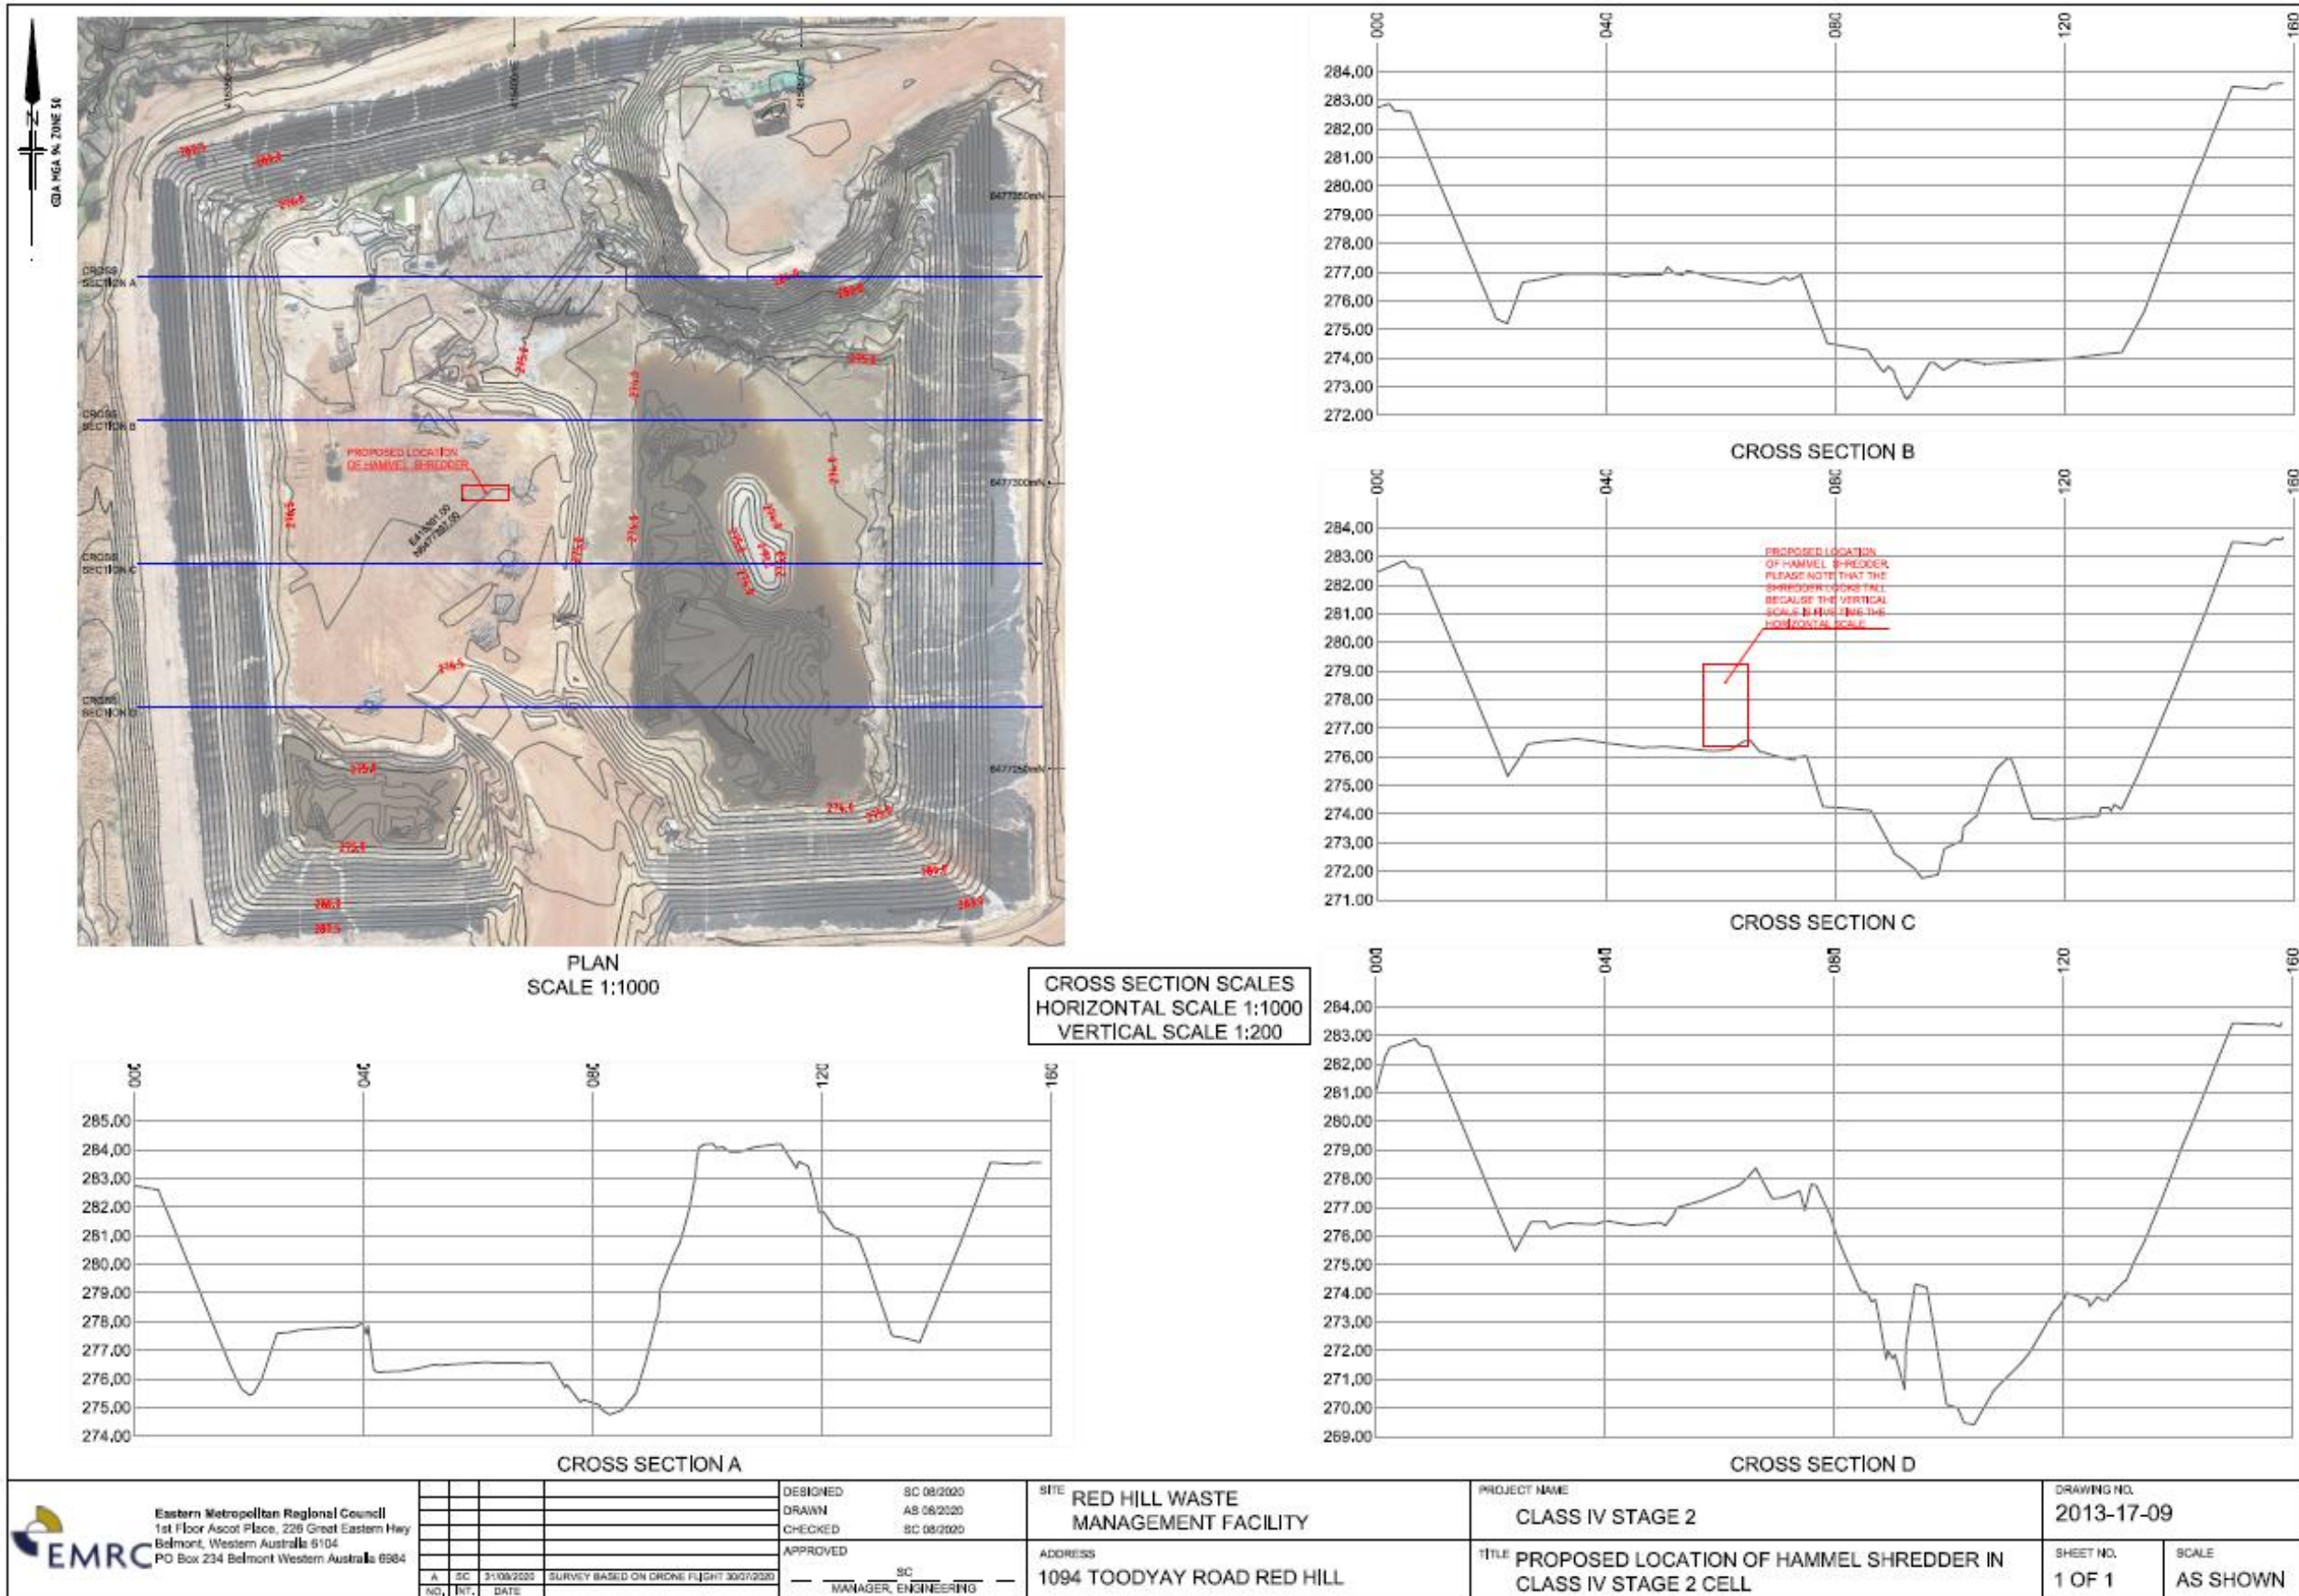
GDA MGA 94 ZONE 50

N

CROSS SECTION A

CROSS SECTION B

CROSS SECTION C

CROSS SECTION D

PROPOSED LOCATION OF HAMMEL SHREDDER

E413551.00 N6477287.00

6477350mN

6477300mN

6477250mN

PLAN
SCALE 1:1000

CROSS SECTION SCALES
HORIZONTAL SCALE 1:1000
VERTICAL SCALE 1:200

000 040 080 120 160

| 284.00 |
| 283.00 |
| 282.00 |
| 281.00 |
| 280.00 |
| 279.00 |
| 278.00 |
| 277.00 |
| 276.00 |
| 275.00 |
| 274.00 |
| 273.00 |
| 272.00 |

CROSS SECTION B

000 040 080 120 160

PROPOSED LOCATION OF HAMMEL SHREDDER. PLEASE NOTE THAT THE SHREDDER LOOKS TALL BECAUSE THE VERTICAL SCALE IS FIVE TIME THE HORIZONTAL SCALE

284.00 283.00 282.00 281.00 280.00 279.00 278.00 277.00 276.00 275.00 274.00 273.00 272.00 271.00

CROSS SECTION C

000 040 080 120 160

284.00 283.00 282.00 281.00 280.00 279.00 278.00 277.00 276.00 275.00 274.00 273.00 272.00 271.00 270.00 269.00

CROSS SECTION D

000 040 080 120 160

285.00 284.00 283.00 282.00 281.00 280.00 279.00 278.00 277.00 276.00 275.00 274.00

CROSS SECTION A

EMRC
Eastern Metropolitan Regional Council
1st Floor Ascot Place, 226 Great Eastern Hwy
Belmont, Western Australia 6104
PO Box 234 Belmont Western Australia 6984

| A | SC | 31/08/2020 | SURVEY BASED ON DRONE FLIGHT 30/07/2020 |
| NO. | INT. | DATE | |

DESIGNED SC 08/2020
DRAWN AS 08/2020
CHECKED SC 08/2020
APPROVED
SC
MANAGER, ENGINEERING

SITE RED HILL WASTE MANAGEMENT FACILITY
ADDRESS 1094 TOODYAY ROAD RED HILL

PROJECT NAME CLASS IV STAGE 2
TITLE PROPOSED LOCATION OF HAMMEL SHREDDER IN CLASS IV STAGE 2 CELL

DRAWING NO. 2013-17-09
SHEET NO. 1 OF 1
SCALE AS SHOWN